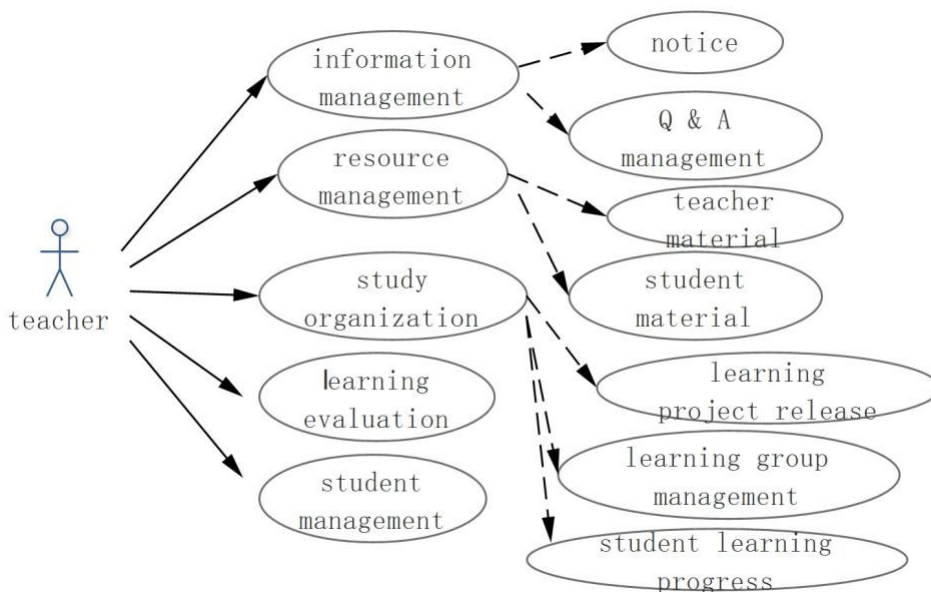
teacher

information management

resource management

study organization

learning evaluation

student management

notice

Q & A management

teacher material

student material

learning project release

learning group management

student learning progress